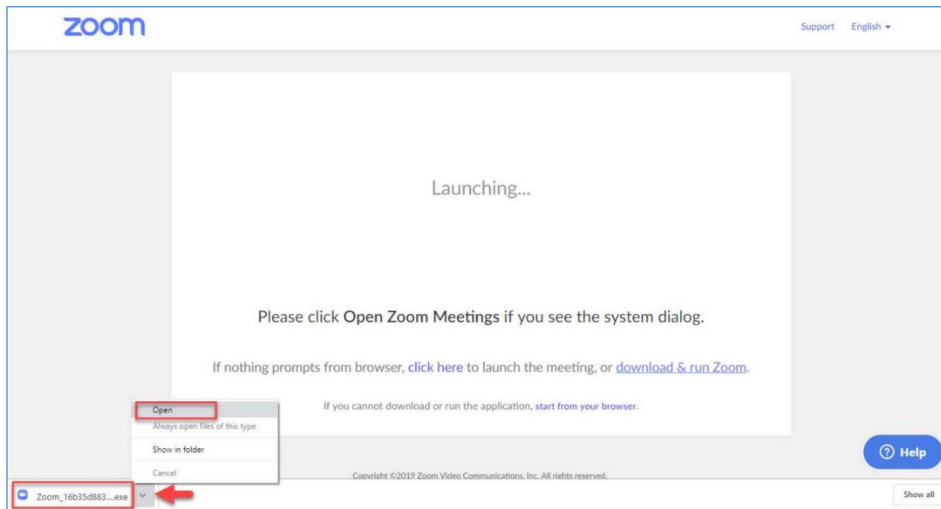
zoom

Support English

Launching...

Please click Open Zoom Meetings if you see the system dialog.

If nothing prompts from browser, click here to launch the meeting, or download & run Zoom.

If you cannot download or run the application, start from your browser.

Open
Always open files of this type
Show in folder
Cancel

Copyright ©2019 Zoom Video Communications, Inc. All rights reserved.

Help

Zoom_16b35d883....exe

Show all